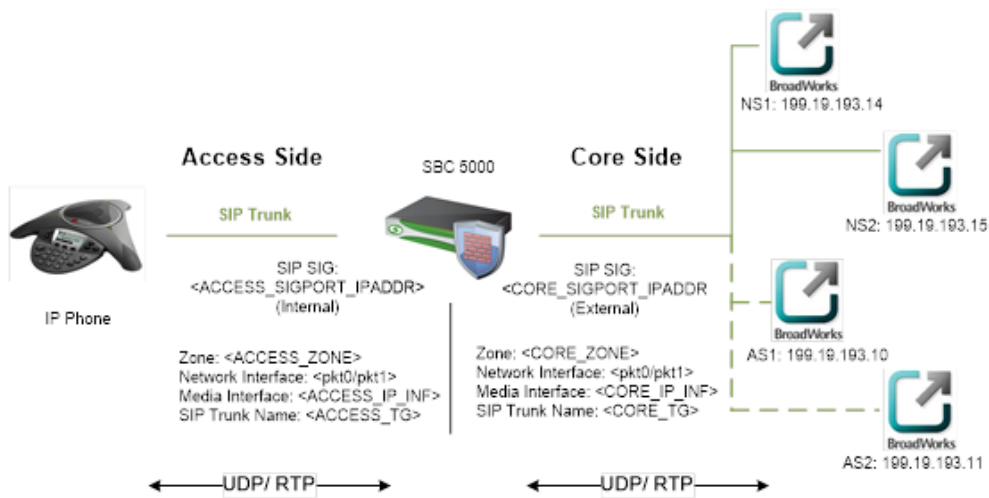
BroadWorks
NS1: 199.19.193.14

Access Side

SBC 5000

Core Side

BroadWorks
NS2: 199.19.193.15

SIP Trunk

SIP Trunk

SIP SIG:
<ACCESS_SIGPORT_IPADDR>
(Internal)

SIP SIG:
<CORE_SIGPORT_IPADDR
(External)

BroadWorks
AS1: 199.19.193.10

IP Phone

Zone: <ACCESS_ZONE>
Network Interface: <pkt0/pkt1>
Media Interface: <ACCESS_IP_INF>
SIP Trunk Name: <ACCESS_TG>

Zone: <CORE_ZONE>
Network Interface: <pkt0/pkt1>
Media Interface: <CORE_IP_INF>
SIP Trunk Name: <CORE_TG>

BroadWorks
AS2: 199.19.193.11

UDP/ RTP

UDP/ RTP